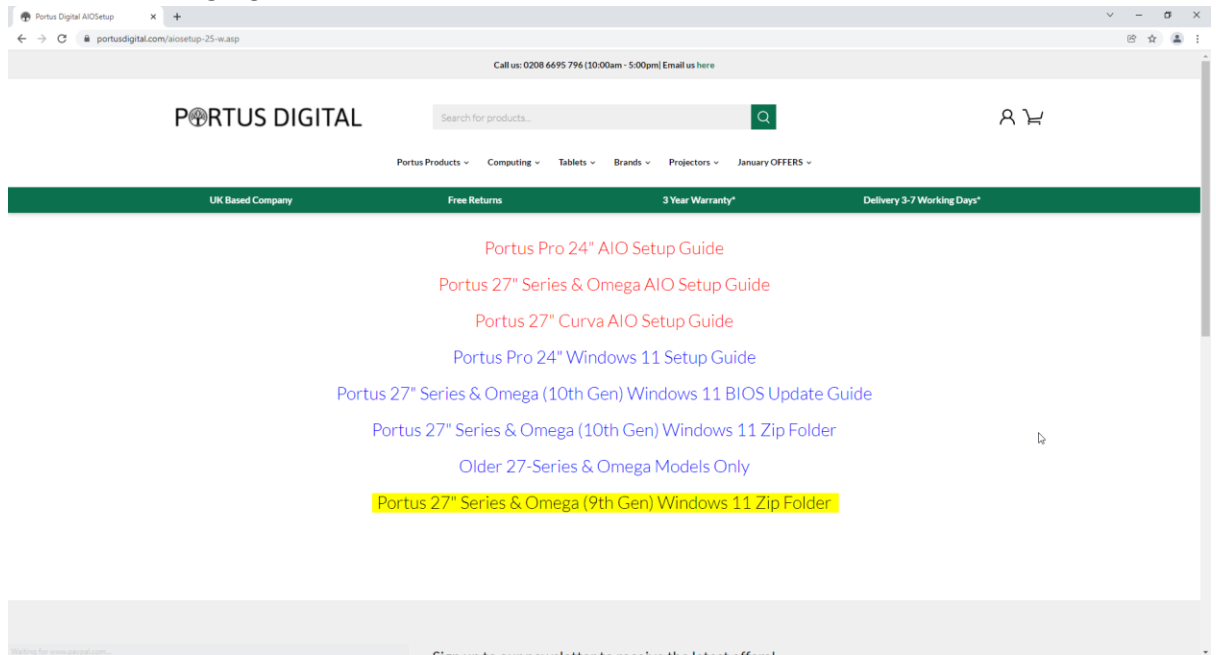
Portus Digital AIOSetup × +

portusdigital.com/aiosetup-25-w.asp

Call us: 0208 6695 796 (10:00am - 5:00pm) Email us here

P●RTUS DIGITAL

Search for products...

Portus Products ⌄ Computing ⌄ Tablets ⌄ Brands ⌄ Projectors ⌄ January OFFERS ⌄

UK Based Company Free Returns 3 Year Warranty* Delivery 3-7 Working Days*

Portus Pro 24" AIO Setup Guide

Portus 27" Series & Omega AIO Setup Guide

Portus 27" Curva AIO Setup Guide

Portus Pro 24" Windows 11 Setup Guide

Portus 27" Series & Omega (10th Gen) Windows 11 BIOS Update Guide

Portus 27" Series & Omega (10th Gen) Windows 11 Zip Folder

Older 27-Series & Omega Models Only

Portus 27" Series & Omega (9th Gen) Windows 11 Zip Folder

Waiting for www.paypal.com...

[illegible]